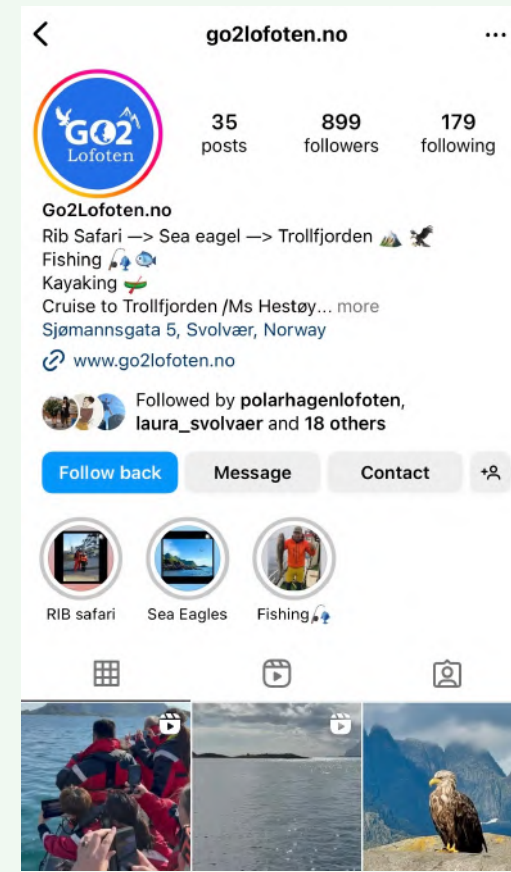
go2lofoten.no

GO2 Lofoten

35 posts
899 followers
179 following

Go2Lofoten.no
Rib Safari —> Sea eagel —> Trollfjorden 🏔️ 🦅
Fishing 🎣 🐟
Kayaking 🛶
Cruise to Trollfjorden /Ms Hestøy... more
Sjømannsgata 5, Svolvær, Norway
www.go2lofoten.no

Followed by polarhagenlofoten, laura_svolvaer and 18 others

Follow back
Message
Contact

RIB safari
Sea Eagles
Fishing 🎣